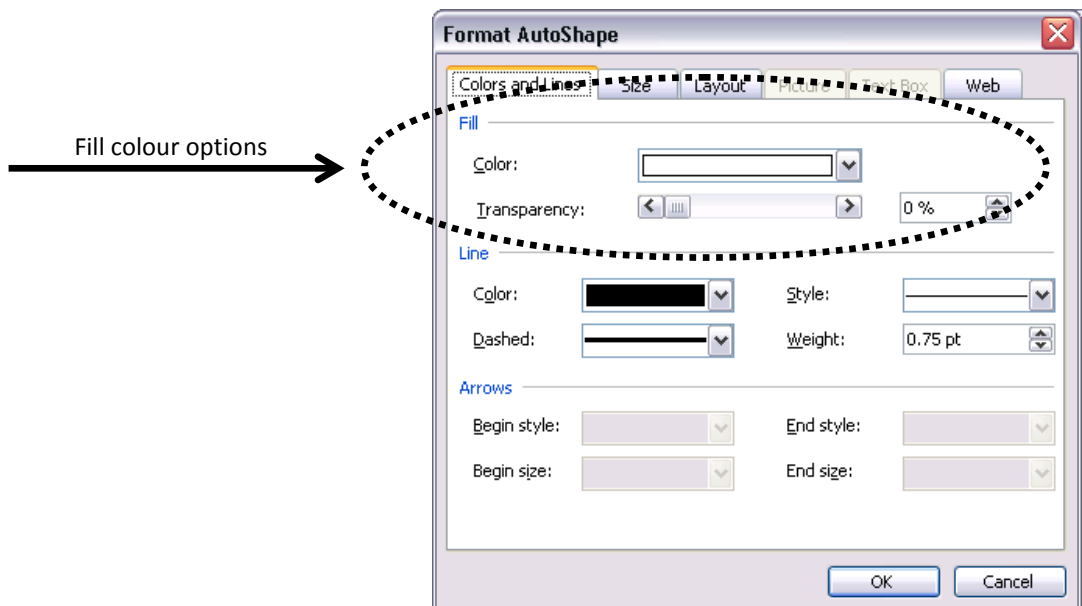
Fill colour options

Format AutoShape

Colors and Lines
Size
Layout
Picture
Text Box
Web

Fill

Color:

Transparency:

0 %

Line

Color:

Style:

Dashed:

Weight:

0.75 pt

Arrows

Begin style:

End style:

Begin size:

End size:

OK

Cancel